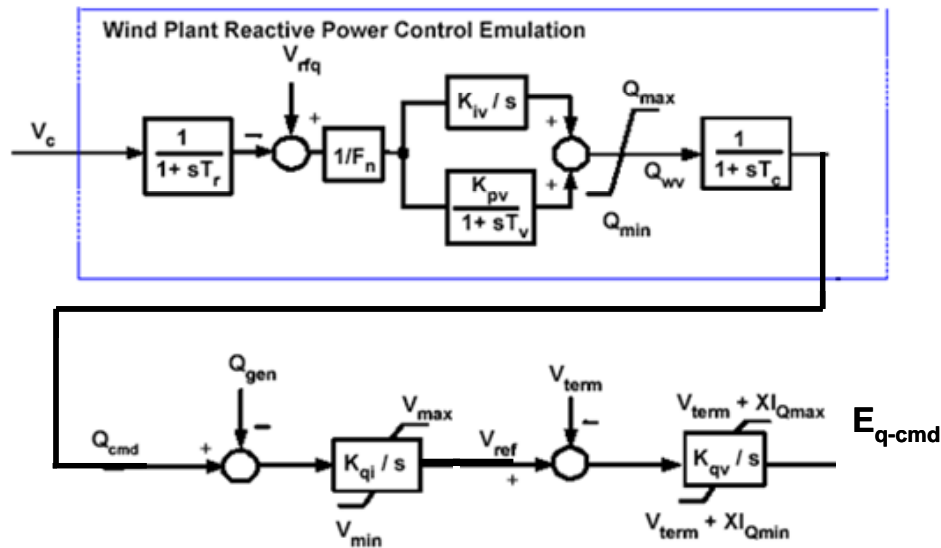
Wind Plant Reactive Power Control Emulation

$V_c$

$\frac{1}{1+sT_r}$

$V_{rfq}$

+

−

$1/F_n$

$K_{iv}/s$

$\frac{K_{pv}}{1+sT_v}$

+

+

$Q_{max}$

$Q_{wv}$

$Q_{min}$

$\frac{1}{1+sT_c}$

$Q_{gen}$

$Q_{cmd}$

+

−

$V_{max}$

$K_{qi}/s$

$V_{min}$

$V_{ref}$

+

$V_{term}$

−

$V_{term} + XI_{Qmax}$

$K_{qv}/s$

$V_{term} + XI_{Qmin}$

$E_{q\text{-}cmd}$